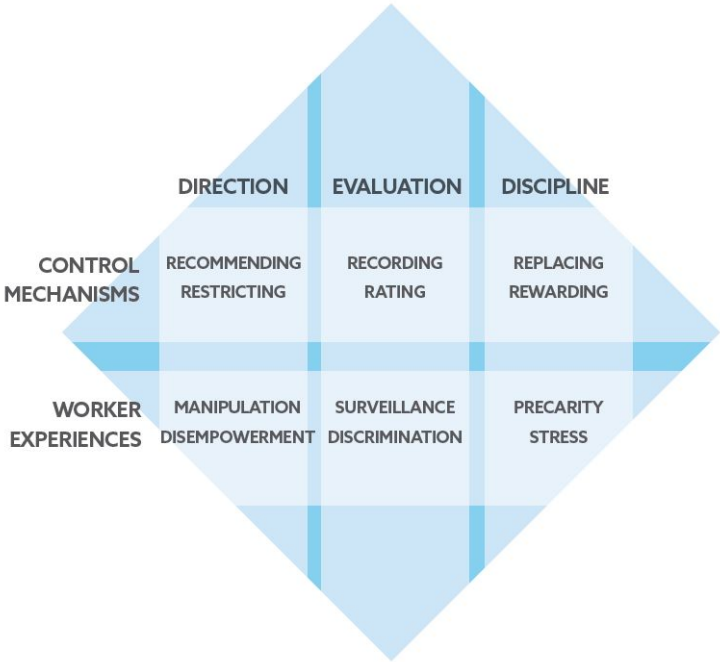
| | DIRECTION | EVALUATION | DISCIPLINE |
|---|---|---|---|
| CONTROL MECHANISMS | RECOMMENDING RESTRICTING | RECORDING RATING | REPLACING REWARDING |
| WORKER EXPERIENCES | MANIPULATION DISEMPOWERMENT | SURVEILLANCE DISCRIMINATION | PRECARITY STRESS |